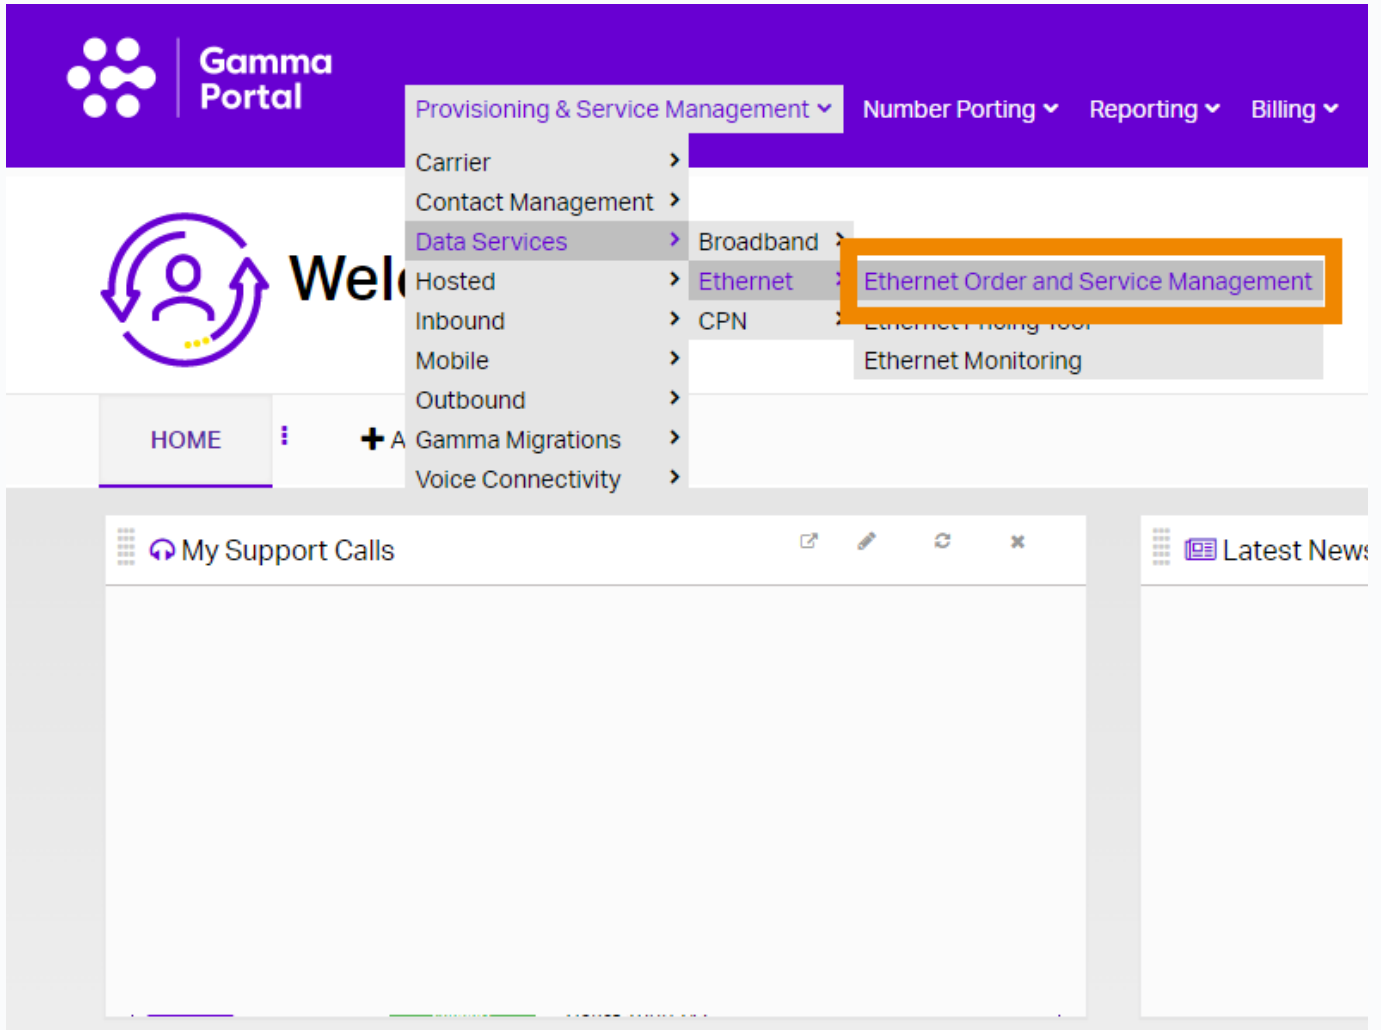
Gamma Portal

Provisioning & Service Management
Number Porting
Reporting
Billing

Carrier
Contact Management
Data Services
Hosted
Inbound
Mobile
Outbound
Gamma Migrations
Voice Connectivity

Broadband
Ethernet
CPN

Ethernet Order and Service Management
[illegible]
Ethernet Monitoring

Wel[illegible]

HOME

A

My Support Calls

Latest News